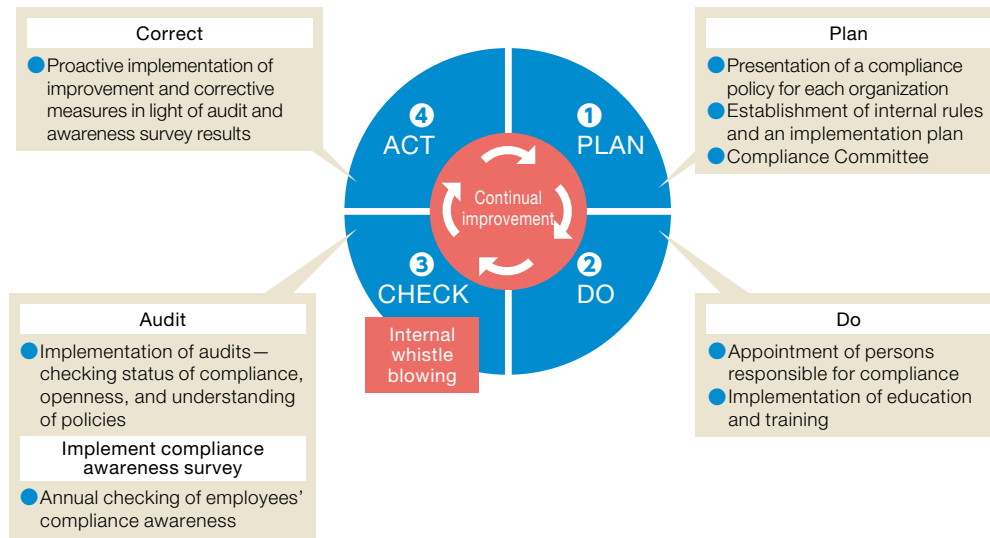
Correct

Proactive implementation of improvement and corrective measures in light of audit and awareness survey results

Plan

Presentation of a compliance policy for each organization

Establishment of internal rules and an implementation plan

Compliance Committee

4 ACT

1 PLAN

Continual improvement

3 CHECK

2 DO

Internal whistle blowing

Audit

Implementation of audits—checking status of compliance, openness, and understanding of policies

Implement compliance awareness survey

Annual checking of employees' compliance awareness

Do

Appointment of persons responsible for compliance

Implementation of education and training